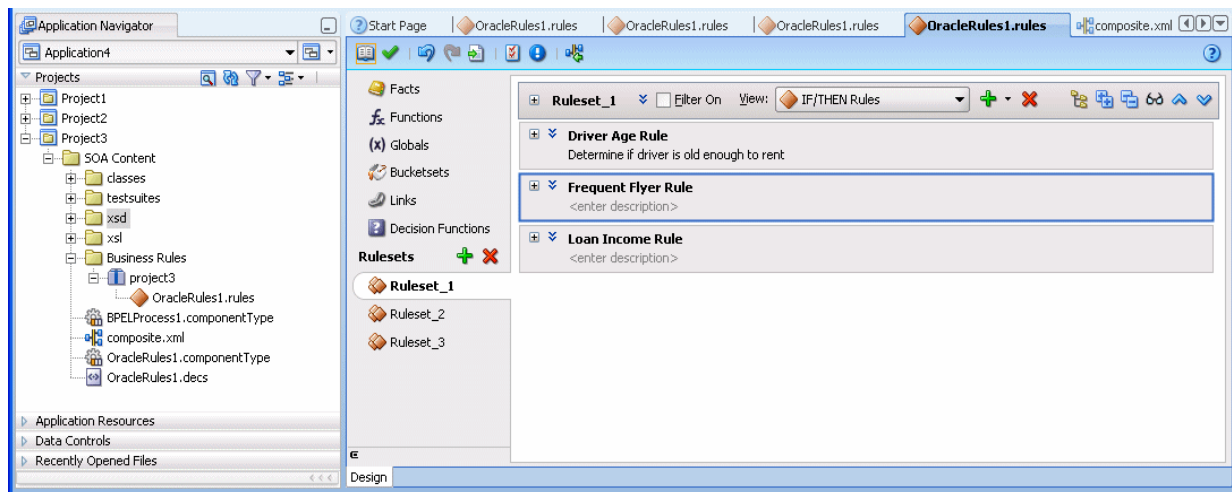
Application Navigator

Application4

Projects

Project1
Project2
Project3
SOA Content
classes
testsuites
xsd
xsl
Business Rules
project3
OracleRules1.rules
BPELProcess1.componentType
composite.xml
OracleRules1.componentType
OracleRules1.decs

Application Resources
Data Controls
Recently Opened Files

Start Page | OracleRules1.rules | OracleRules1.rules | OracleRules1.rules | OracleRules1.rules | composite.xml

Facts
Functions
(x) Globals
Bucketsets
Links
Decision Functions

Rulesets

Ruleset_1
Ruleset_2
Ruleset_3

Ruleset_1 Filter On View: IF/THEN Rules

Driver Age Rule
Determine if driver is old enough to rent

Frequent Flyer Rule
<enter description>

Loan Income Rule
<enter description>

Design